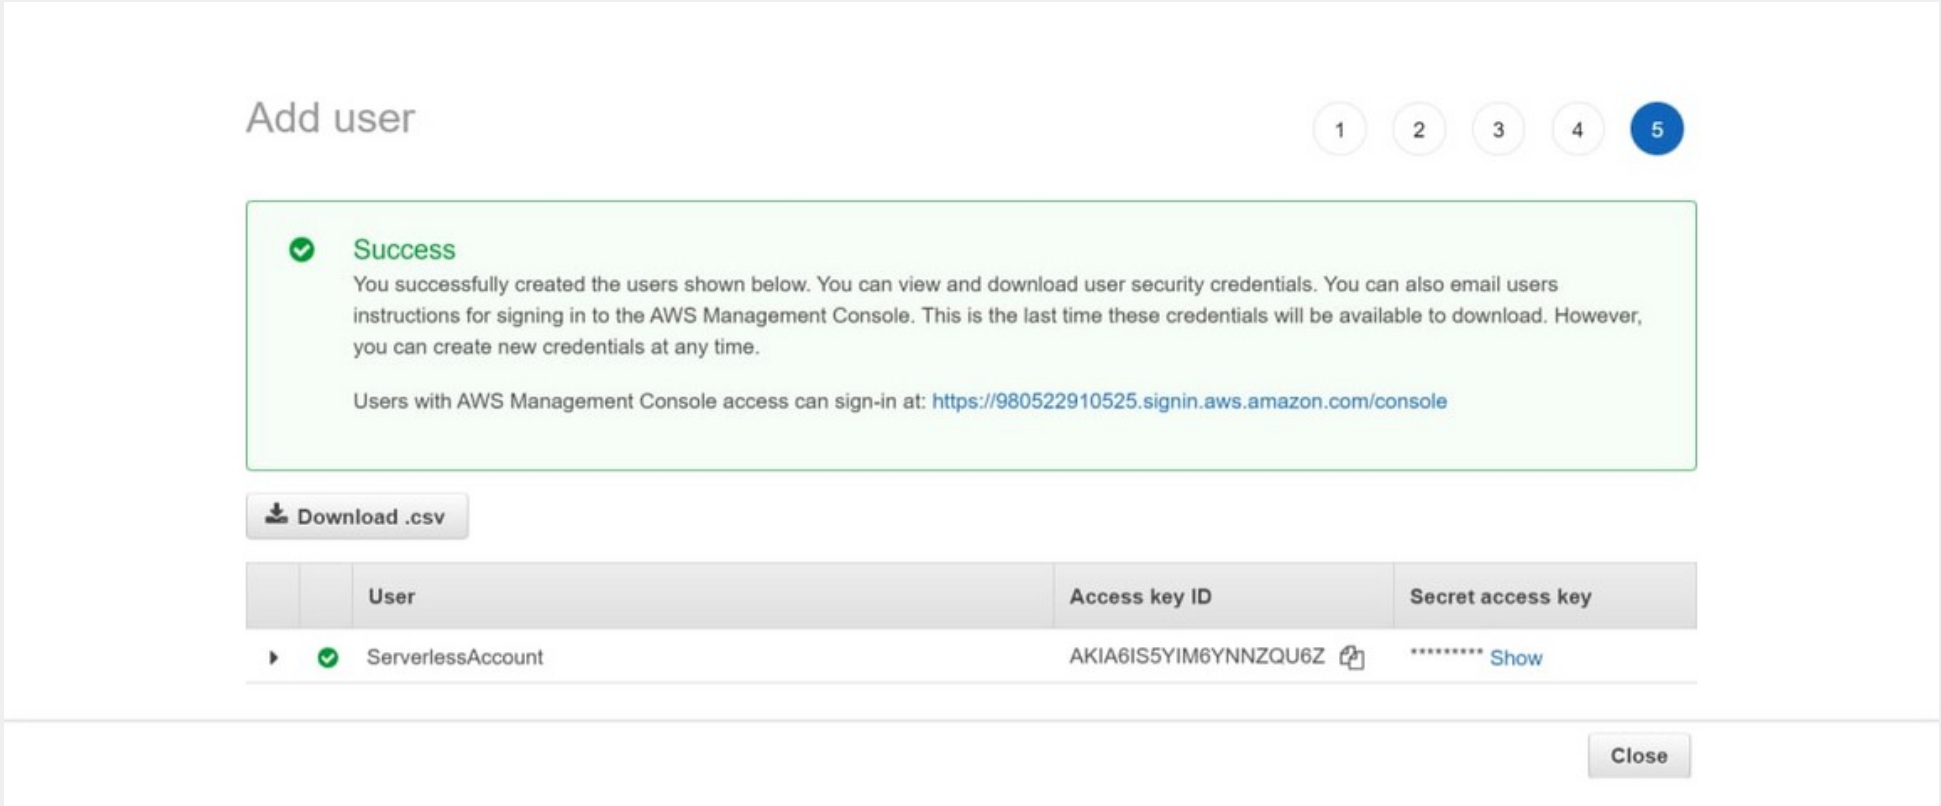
Add user

1 2 3 4 5

Success

You successfully created the users shown below. You can view and download user security credentials. You can also email users instructions for signing in to the AWS Management Console. This is the last time these credentials will be available to download. However, you can create new credentials at any time.

Users with AWS Management Console access can sign-in at: https://980522910525.signin.aws.amazon.com/console

Download .csv

| | | User | Access key ID | Secret access key |
|---|---|---|---|---|
| | | ServerlessAccount | AKIA6IS5YIM6YNNZQU6Z | ********* Show |

Close